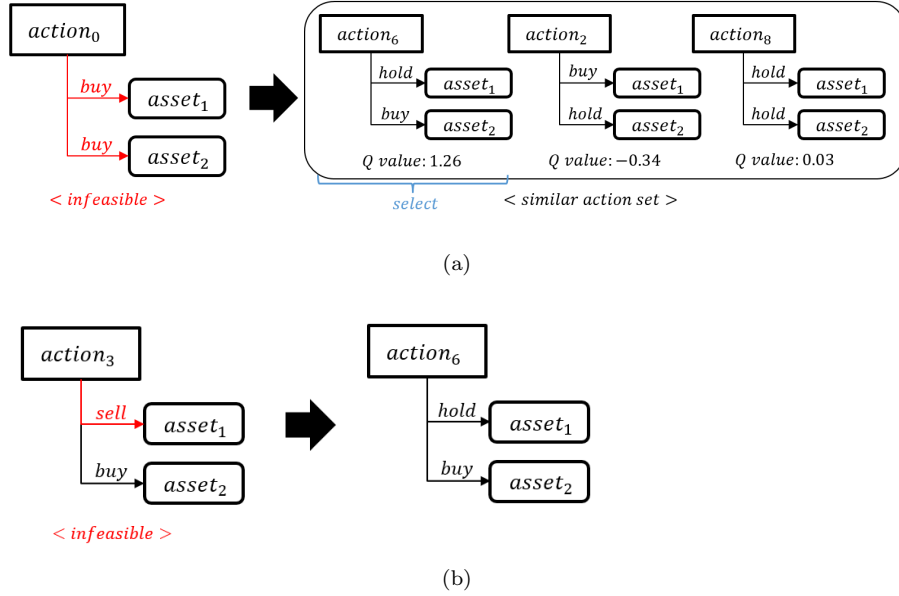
$action_0$

$buy$

$asset_1$

$buy$

$asset_2$

$< infeasible >$

$action_6$

$hold$

$asset_1$

$buy$

$asset_2$

$Q\ value: 1.26$

$action_2$

$buy$

$asset_1$

$hold$

$asset_2$

$Q\ value: -0.34$

$action_8$

$hold$

$asset_1$

$hold$

$asset_2$

$Q\ value: 0.03$

select

$< similar\ action\ set >$

(a)

$action_3$

$sell$

$asset_1$

$buy$

$asset_2$

$< infeasible >$

$action_6$

$hold$

$asset_1$

$buy$

$asset_2$

(b)